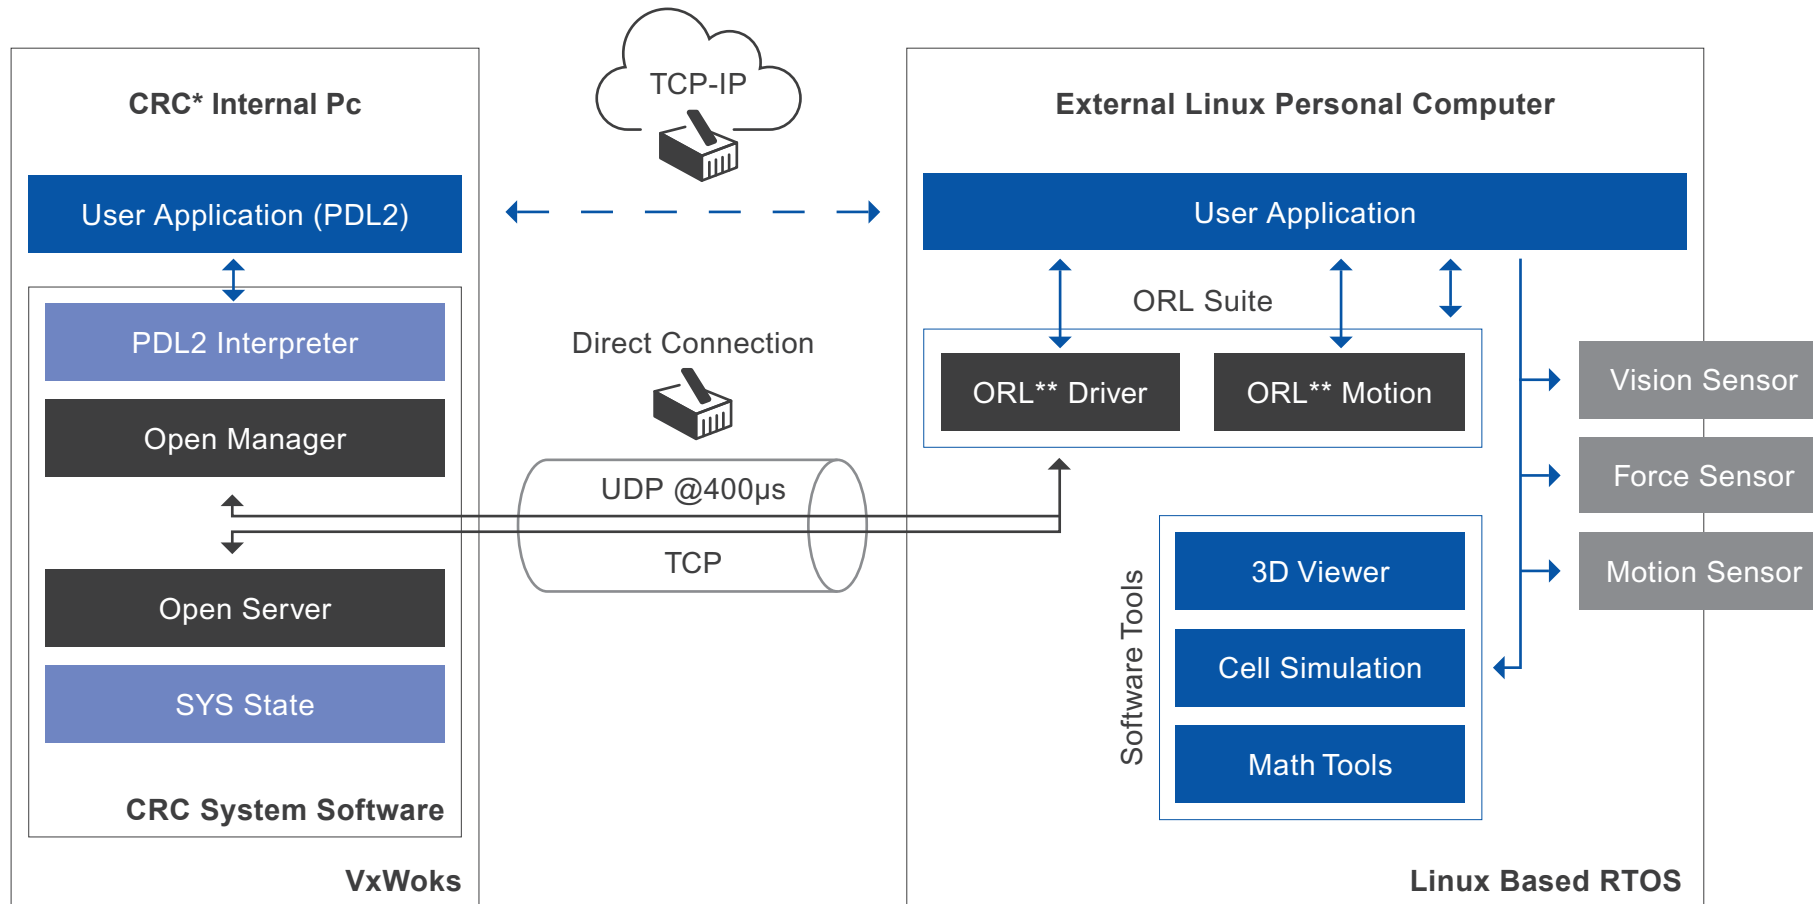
CRC* Internal Pc

User Application (PDL2)

PDL2 Interpreter

Open Manager

Open Server

SYS State

CRC System Software

VxWoks

TCP-IP

Direct Connection

UDP @400μs

TCP

External Linux Personal Computer

User Application

ORL Suite

ORL** Driver

ORL** Motion

Vision Sensor

Force Sensor

Motion Sensor

Software Tools

3D Viewer

Cell Simulation

Math Tools

Linux Based RTOS